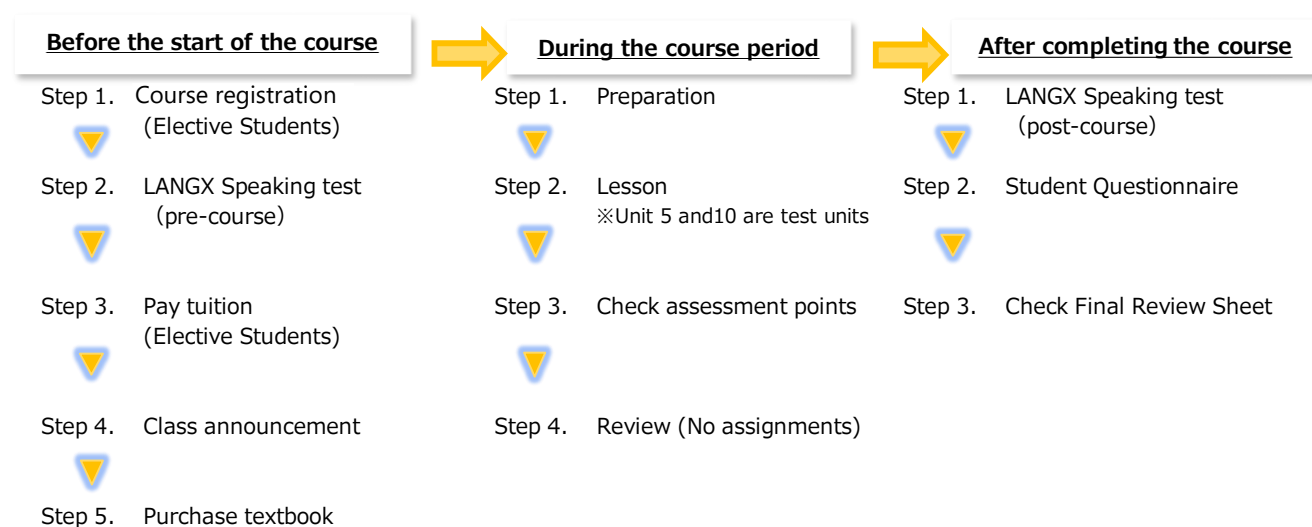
Before the start of the course

Step 1. Course registration (Elective Students)

Step 2. LANGX Speaking test (pre-course)

Step 3. Pay tuition (Elective Students)

Step 4. Class announcement

Step 5. Purchase textbook

During the course period

Step 1. Preparation

Step 2. Lesson
※Unit 5 and10 are test units

Step 3. Check assessment points

Step 4. Review (No assignments)

After completing the course

Step 1. LANGX Speaking test (post-course)

Step 2. Student Questionnaire

Step 3. Check Final Review Sheet